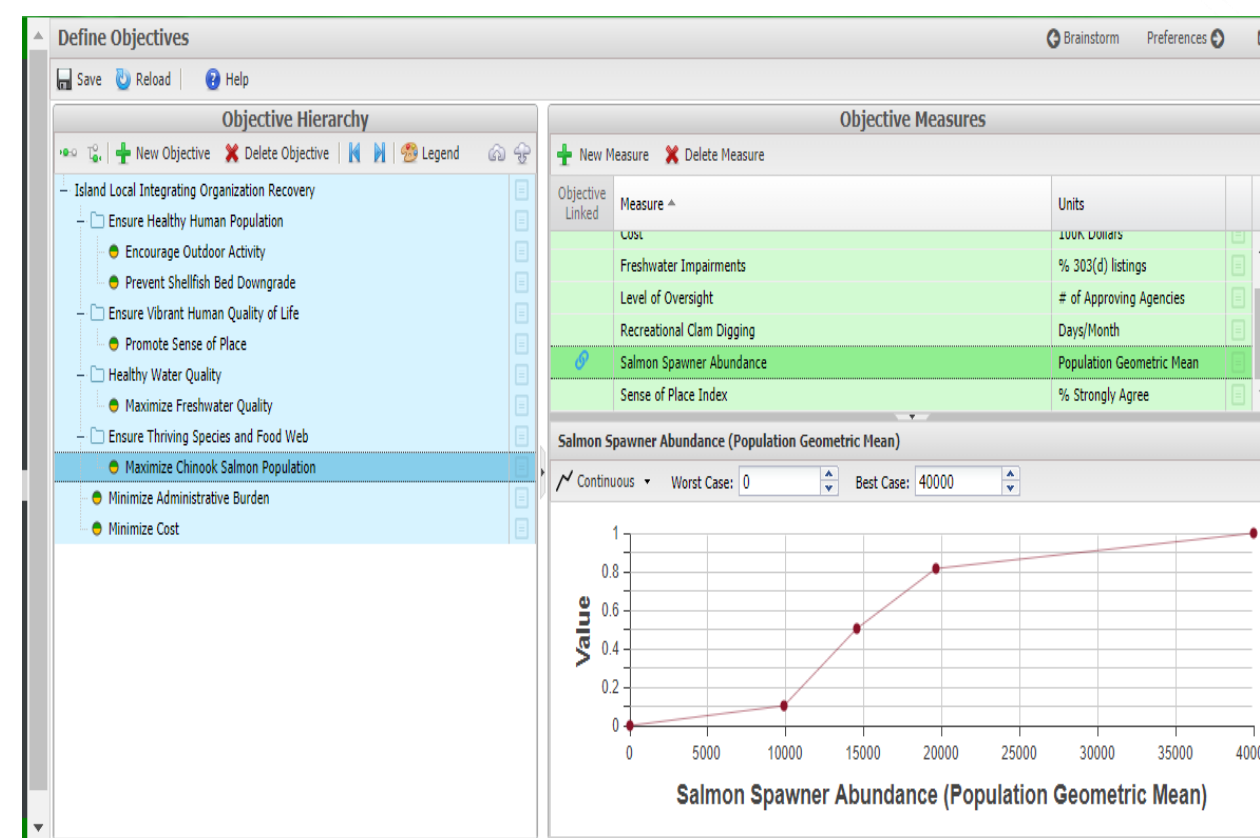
Define Objectives

Brainstorm Preferences

Save Reload Help

Objective Hierarchy

New Objective Delete Objective Legend

Island Local Integrating Organization Recovery
Ensure Healthy Human Population
Encourage Outdoor Activity
Prevent Shellfish Bed Downgrade
Ensure Vibrant Human Quality of Life
Promote Sense of Place
Healthy Water Quality
Maximize Freshwater Quality
Ensure Thriving Species and Food Web
Maximize Chinook Salmon Population
Minimize Administrative Burden
Minimize Cost

Objective Measures

New Measure Delete Measure

| Objective Linked | Measure | Units |
|---|---|---|
| | Cost | 100K Dollars |
| | Freshwater Impairments | % 303(d) listings |
| | Level of Oversight | # of Approving Agencies |
| | Recreational Clam Digging | Days/Month |
| | Salmon Spawner Abundance | Population Geometric Mean |
| | Sense of Place Index | % Strongly Agree |

Salmon Spawner Abundance (Population Geometric Mean)

Continuous Worst Case: 0 Best Case: 40000

Value

1
0.8
0.6
0.4
0.2
0

0 5000 10000 15000 20000 25000 30000 35000 4000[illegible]

Salmon Spawner Abundance (Population Geometric Mean)